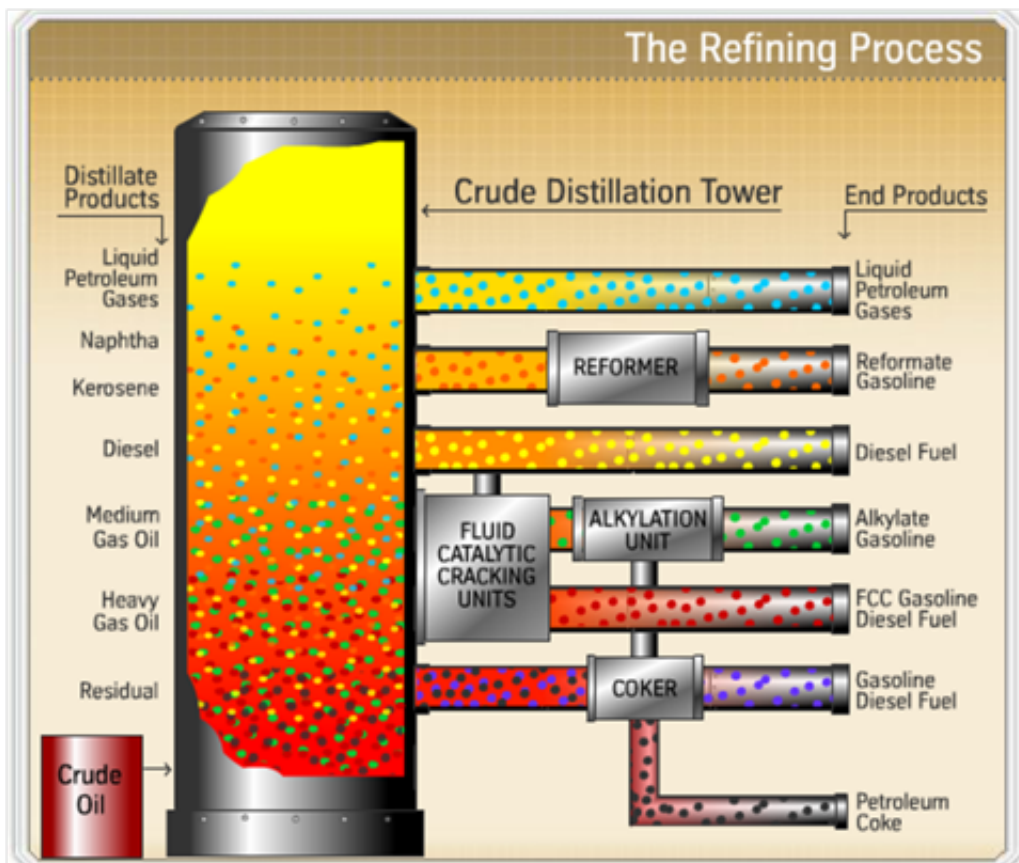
The Refining Process

Distillate Products

Crude Distillation Tower

End Products

Liquid Petroleum Gases

Naphtha

Kerosene

Diesel

Medium Gas Oil

Heavy Gas Oil

Residual

Crude Oil

REFORMER

FLUID CATALYTIC CRACKING UNITS

ALKYLATION UNIT

COKER

Liquid Petroleum Gases

Reformate Gasoline

Diesel Fuel

Alkylate Gasoline

FCC Gasoline Diesel Fuel

Gasoline Diesel Fuel

Petroleum Coke